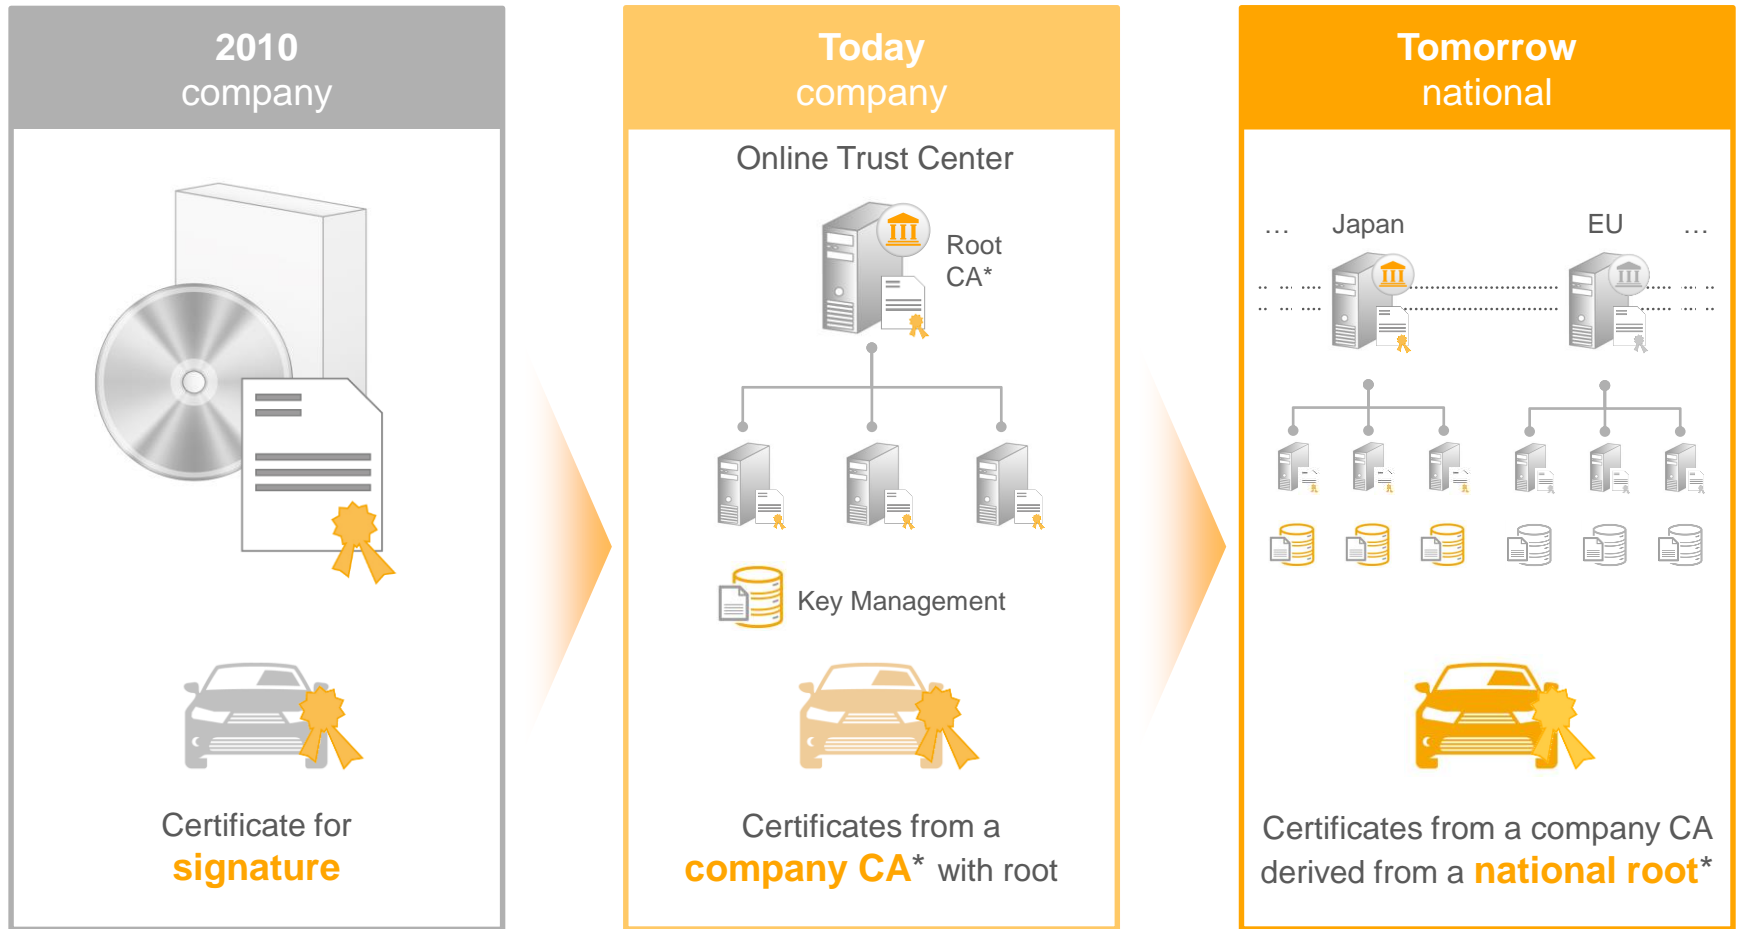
2010
company

Certificate for
signature

Today
company

Online Trust Center

Root
CA*

Key Management

Certificates from a
company CA* with root

Tomorrow
national

… Japan EU …

Certificates from a company CA
derived from a national root*